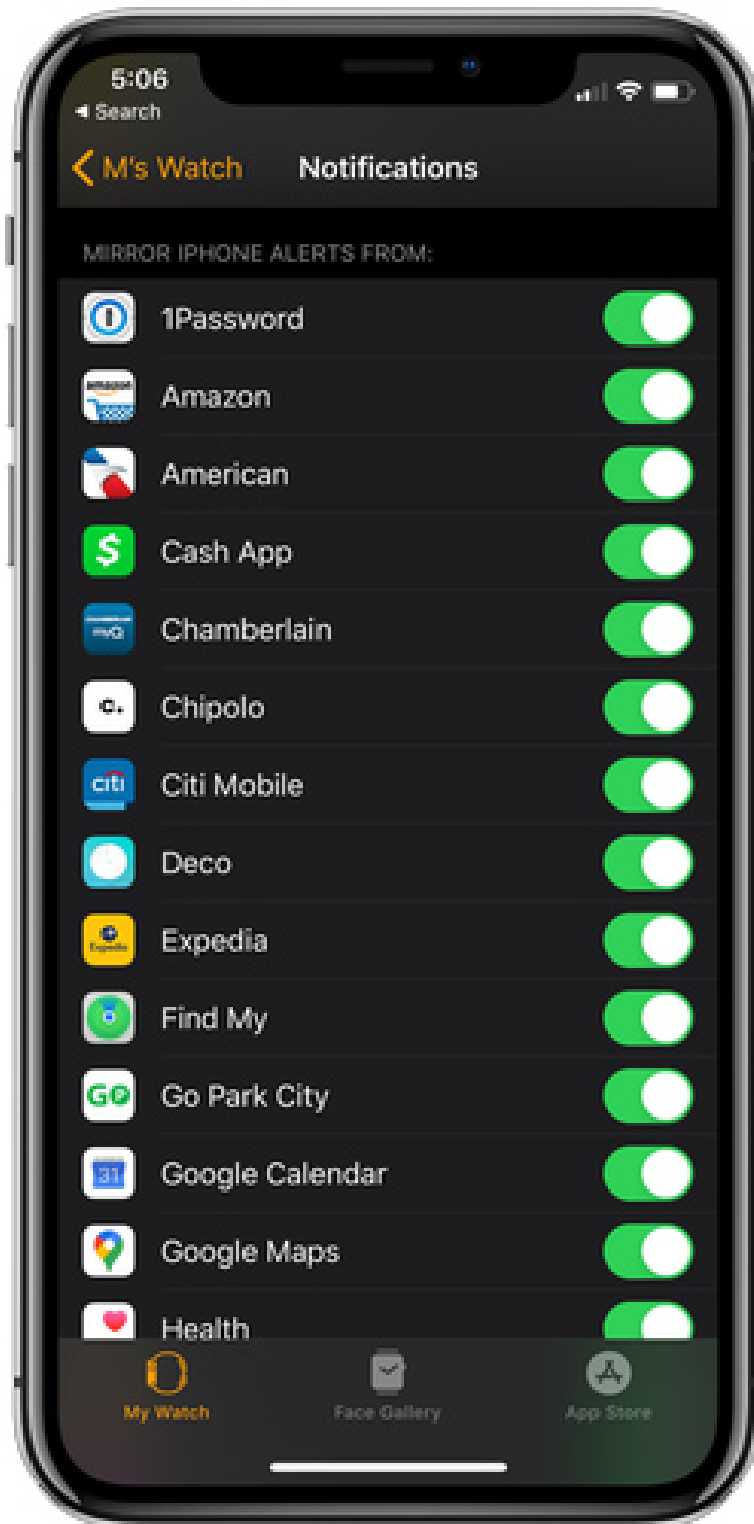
5:06
◂ Search

M's Watch Notifications

MIRROR IPHONE ALERTS FROM:

1Password
Amazon
American
Cash App
Chamberlain
Chipolo
Citi Mobile
Deco
Expedia
Find My
Go Park City
Google Calendar
Google Maps
Health

My Watch Face Gallery App Store